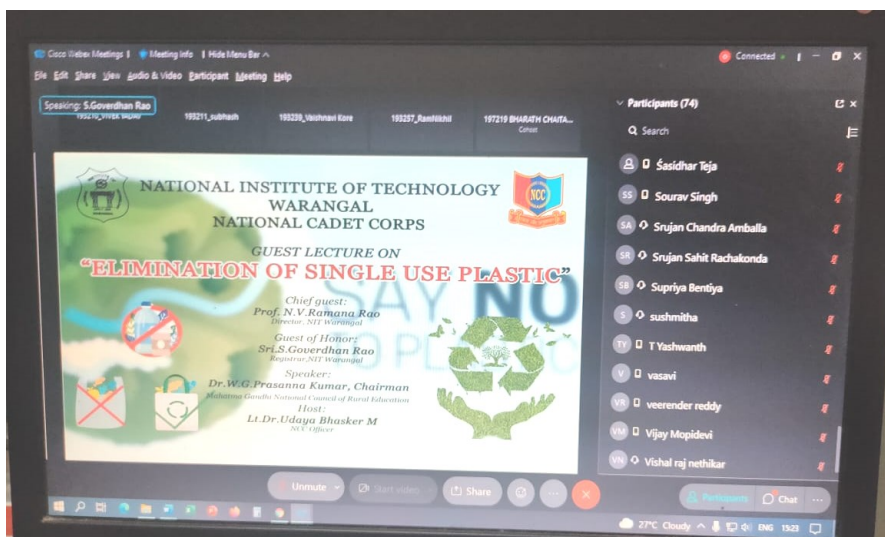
Cisco Webex Meetings | Meeting Info | Hide Menu Bar ^

Connected

File Edit Share View Audio & Video Participant Meeting Help

Speaking: S.Goverdhan Rao

193210_vivek vajjal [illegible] 193211_subhash 193239_Vaishnavi Kore 193257_RamNikhil 197219 BHARATH CHAITA... Cohost

Participants (74)

Search

NATIONAL INSTITUTE OF TECHNOLOGY WARANGAL
NATIONAL CADET CORPS

NCC

GUEST LECTURE ON
"ELIMINATION OF SINGLE USE PLASTIC"

SAY NO

Chief guest:
Prof. N.V.Ramana Rao
Director, NIT Warangal

Guest of Honor:
Sri.S.Goverdhan Rao
Registrar,NIT Warangal

Speaker:
Dr.W.G.Prasanna Kumar, Chairman
Mahatma Gandhi National Council of Rural Education

Host:
Lt.Dr.Udaya Bhasker M
NCC Officer

Śasidhar Teja
SS Sourav Singh
SA Srujan Chandra Amballa
SR Srujan Sahit Rachakonda
SB Supriya Bentiya
S sushmitha
TY T Yashwanth
V vasavi
VR veerender reddy
VM Vijay Mopidevi
VN Vishal raj nethikar

Unmute Start video Share

Participants Chat

27°C Cloudy ENG 15:23